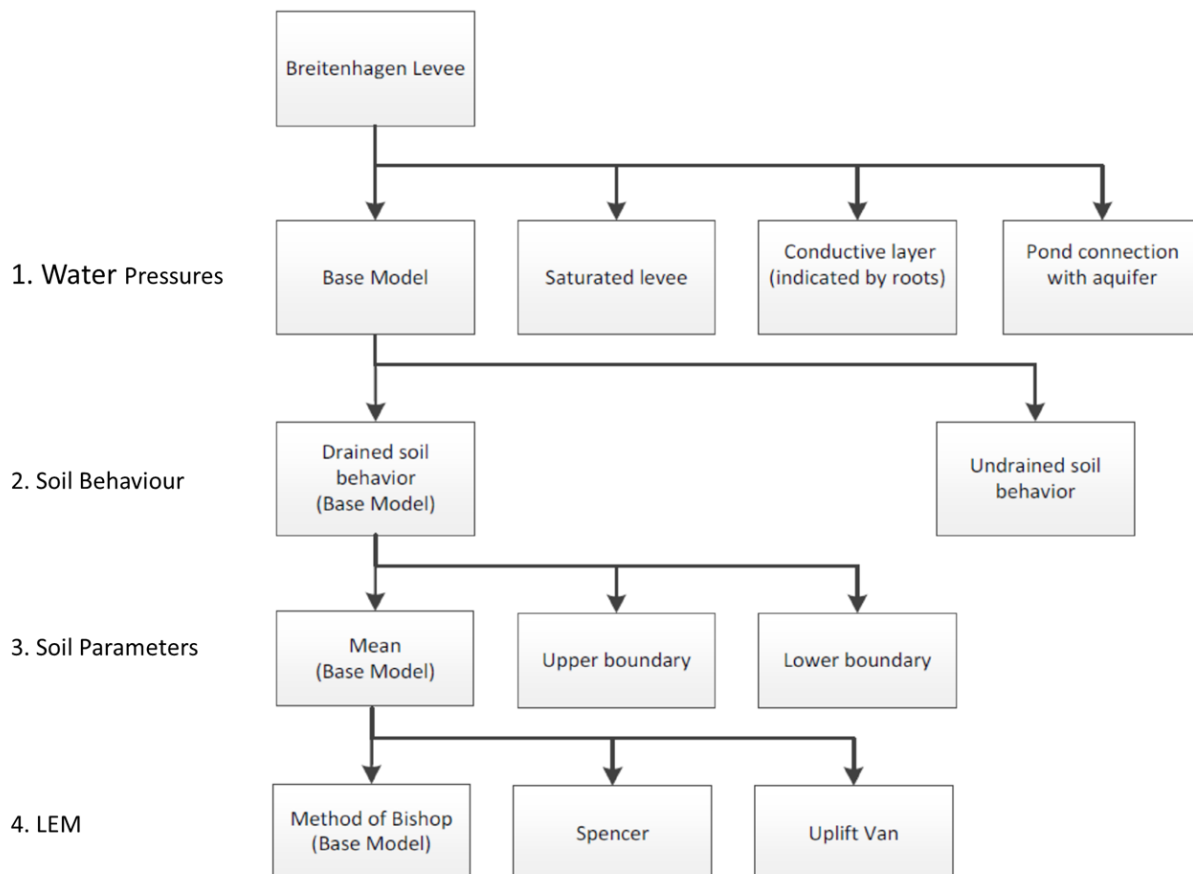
Breitenhagen Levee

1. Water Pressures

Base Model

Saturated levee

Conductive layer (indicated by roots)

Pond connection with aquifer

2. Soil Behaviour

Drained soil behavior (Base Model)

Undrained soil behavior

3. Soil Parameters

Mean (Base Model)

Upper boundary

Lower boundary

4. LEM

Method of Bishop (Base Model)

Spencer

Uplift Van